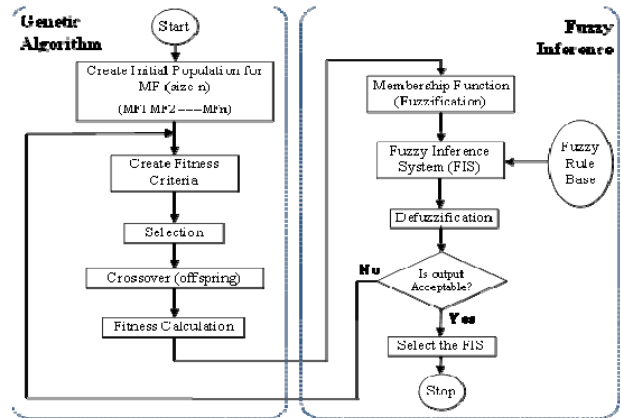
Genetic Algorithm

Start

Create Initial Population for MF (size n)

(MF1 MF2 ---MFn)

Create Fitness Criteria

Selection

Crossover (offspring)

Fitness Calculation

Fuzzy Inference

Membership Function (Fuzzification)

Fuzzy Inference System (FIS)

Fuzzy Rule Base

Defuzzification

No

Is output Acceptable?

Yes

Select the FIS

Stop